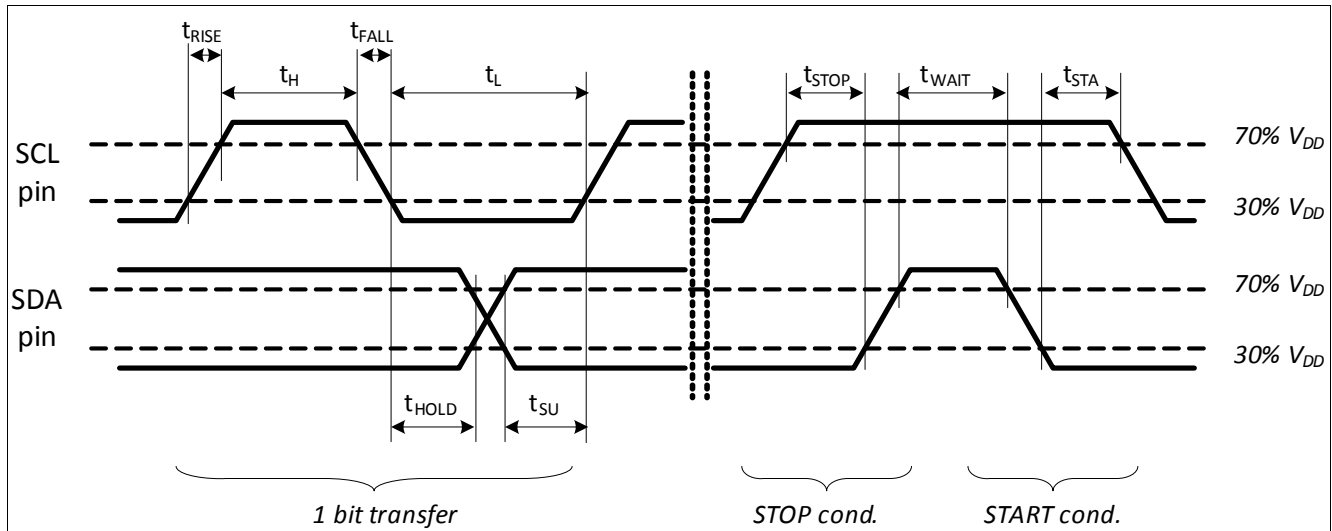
$t_{RISE}$ $t_{FALL}$

$t_H$ $t_L$ $t_{STOP}$ $t_{WAIT}$ $t_{STA}$

SCL pin

70% $V_{DD}$

30% $V_{DD}$

SDA pin

70% $V_{DD}$

30% $V_{DD}$

$t_{HOLD}$ $t_{SU}$

1 bit transfer

STOP cond.

START cond.